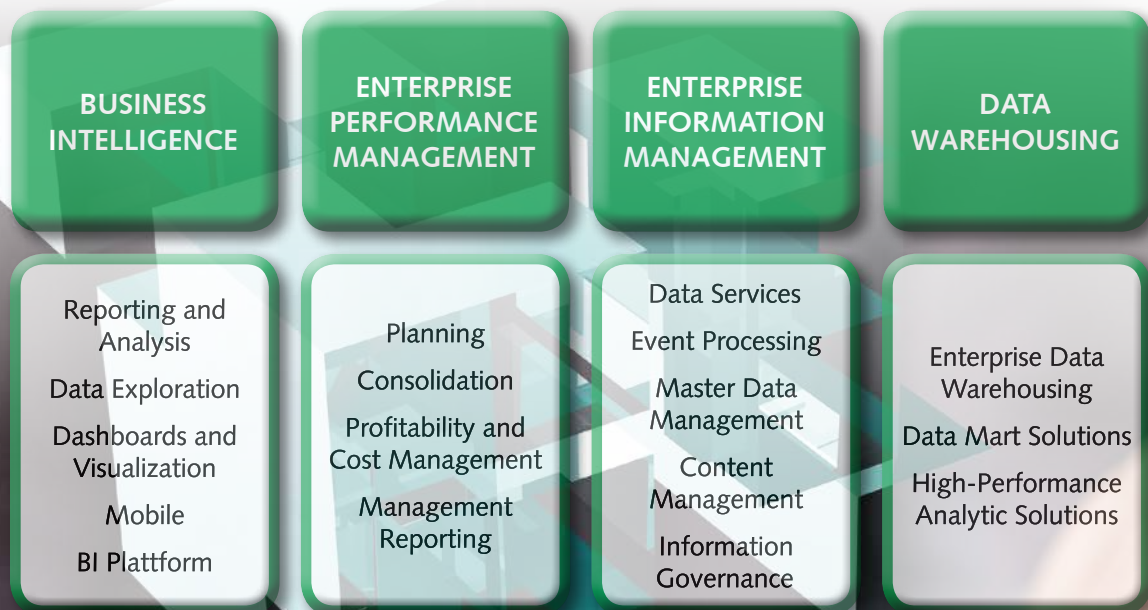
BUSINESS INTELLIGENCE

ENTERPRISE PERFORMANCE MANAGEMENT

ENTERPRISE INFORMATION MANAGEMENT

DATA WAREHOUSING

Reporting and Analysis

Data Exploration

Dashboards and Visualization

Mobile

BI Plattform

Planning

Consolidation

Profitability and Cost Management

Management Reporting

Data Services

Event Processing

Master Data Management

Content Management

Information Governance

Enterprise Data Warehousing

Data Mart Solutions

High-Performance Analytic Solutions